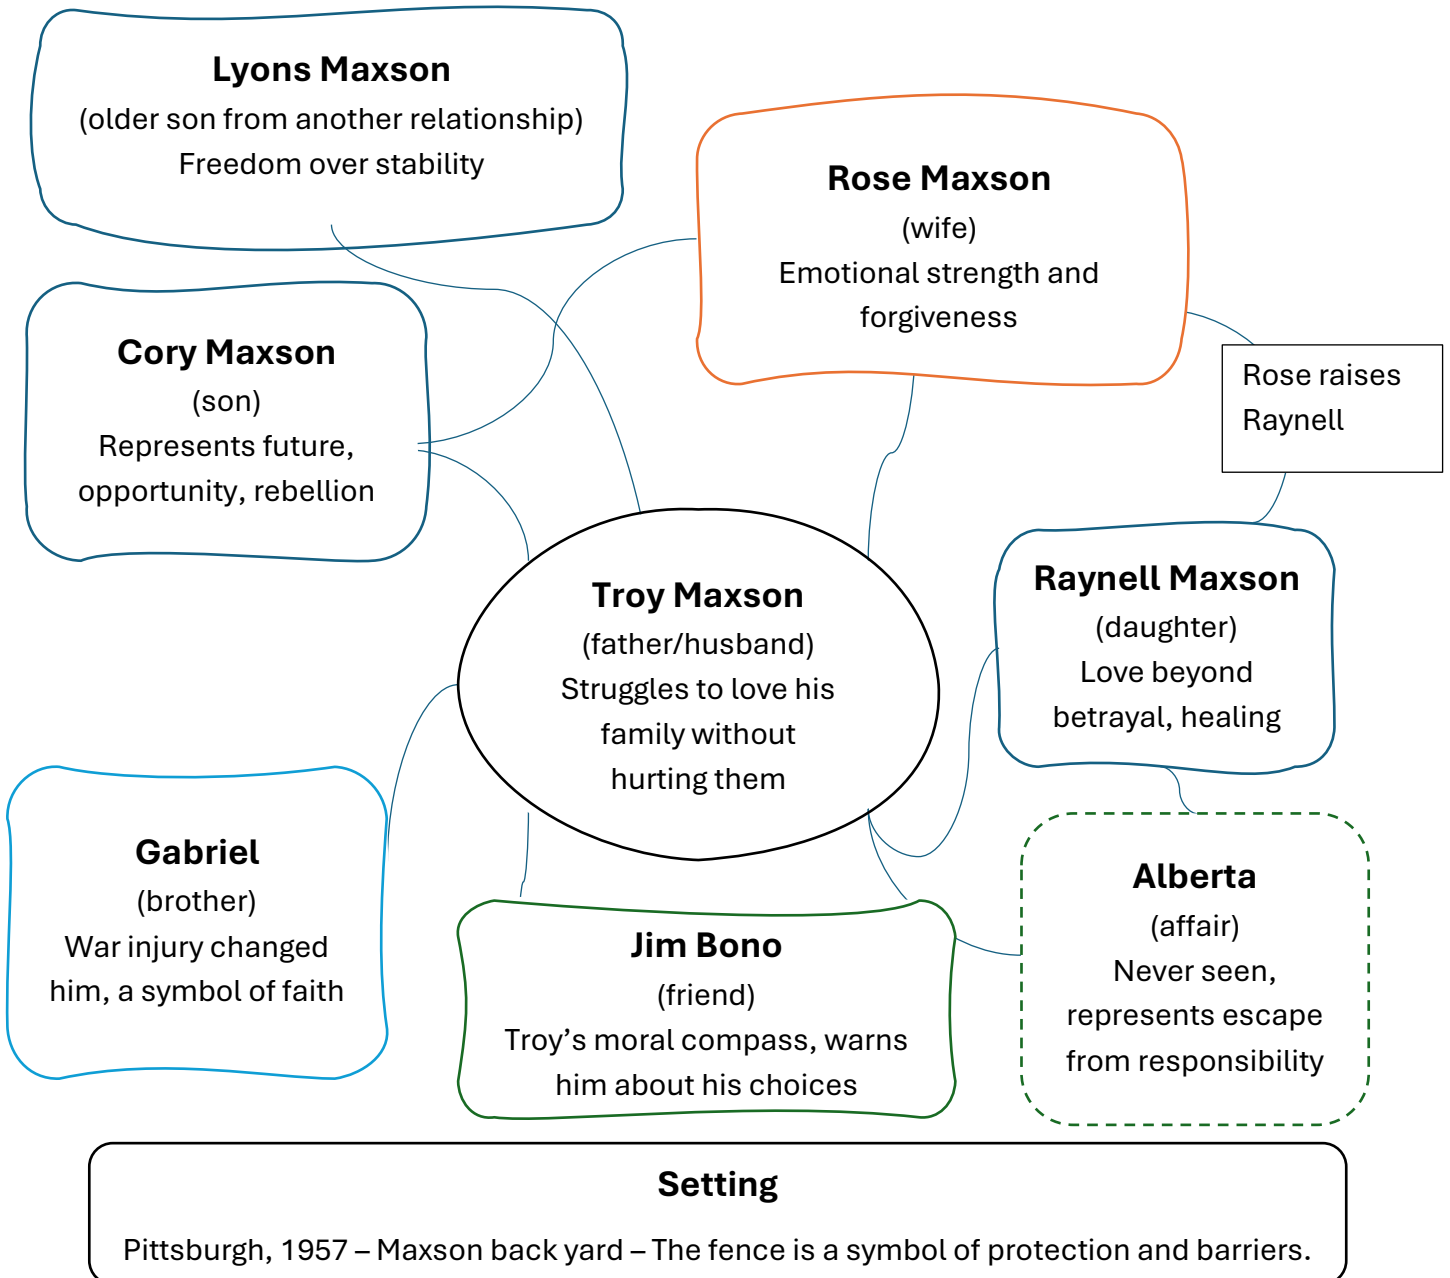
Lyons Maxson
(older son from another relationship)
Freedom over stability

Rose Maxson
(wife)
Emotional strength and forgiveness

Cory Maxson
(son)
Represents future, opportunity, rebellion

Rose raises Raynell

Troy Maxson
(father/husband)
Struggles to love his family without hurting them

Raynell Maxson
(daughter)
Love beyond betrayal, healing

Gabriel
(brother)
War injury changed him, a symbol of faith

Jim Bono
(friend)
Troy’s moral compass, warns him about his choices

Alberta
(affair)
Never seen, represents escape from responsibility

Setting

Pittsburgh, 1957 – Maxson back yard – The fence is a symbol of protection and barriers.